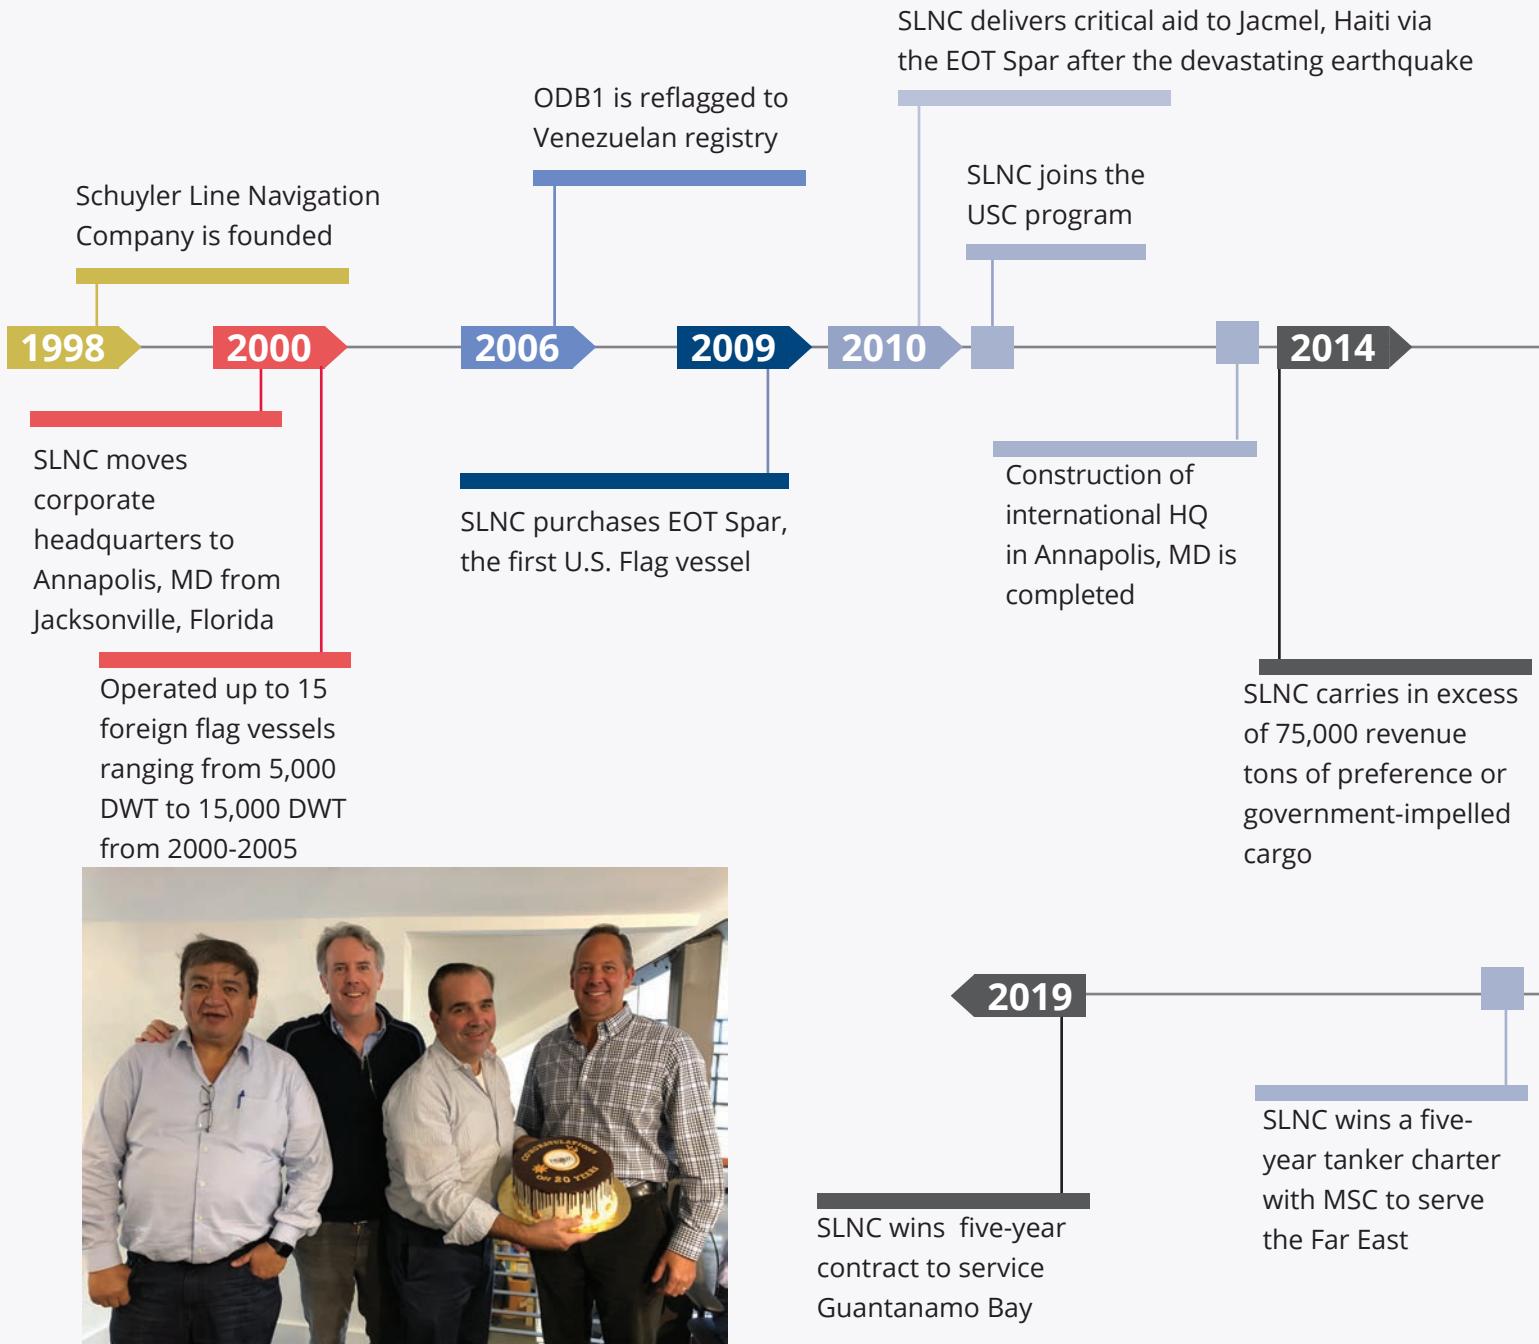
SLNC delivers critical aid to Jacmel, Haiti via the EOT Spar after the devastating earthquake

ODB1 is reflagged to Venezuelan registry

SLNC joins the USC program

Schuyler Line Navigation Company is founded

1998

2000

2006

2009

2010

2014

SLNC moves corporate headquarters to Annapolis, MD from Jacksonville, Florida

SLNC purchases EOT Spar, the first U.S. Flag vessel

Construction of international HQ in Annapolis, MD is completed

Operated up to 15 foreign flag vessels ranging from 5,000 DWT to 15,000 DWT from 2000-2005

SLNC carries in excess of 75,000 revenue tons of preference or government-impelled cargo

CONGRATULATIONS ON 20 YEARS

2019

SLNC wins a five-year tanker charter with MSC to serve the Far East

SLNC wins five-year contract to service Guantanamo Bay